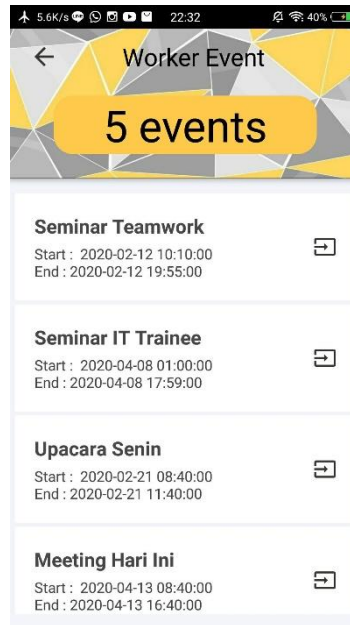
5.6K/s 22:32 40%

←

Worker Event

5 events

Seminar Teamwork
Start : 2020-02-12 10:10:00
End : 2020-02-12 19:55:00

Seminar IT Trainee
Start : 2020-04-08 01:00:00
End : 2020-04-08 17:59:00

Upacara Senin
Start : 2020-02-21 08:40:00
End : 2020-02-21 11:40:00

Meeting Hari Ini
Start : 2020-04-13 08:40:00
End : 2020-04-13 16:40:00